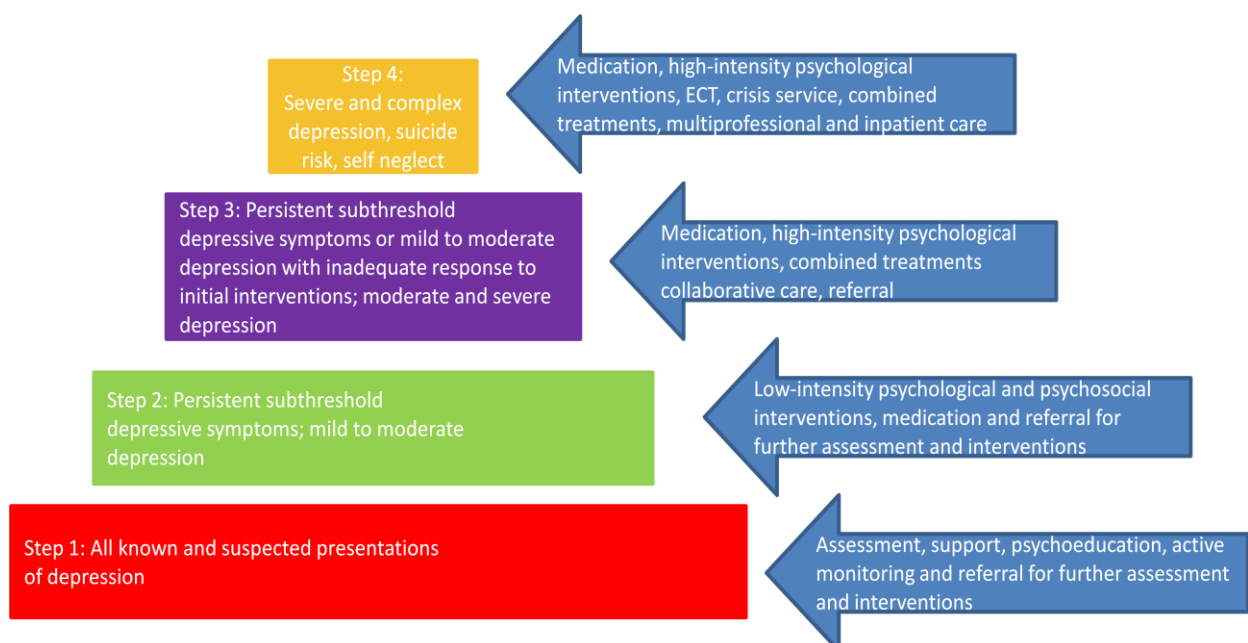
Step 4:
Severe and complex depression, suicide risk, self neglect

Medication, high-intensity psychological interventions, ECT, crisis service, combined treatments, multiprofessional and inpatient care

Step 3: Persistent subthreshold depressive symptoms or mild to moderate depression with inadequate response to initial interventions; moderate and severe depression

Medication, high-intensity psychological interventions, combined treatments collaborative care, referral

Step 2: Persistent subthreshold depressive symptoms; mild to moderate depression

Low-intensity psychological and psychosocial interventions, medication and referral for further assessment and interventions

Step 1: All known and suspected presentations of depression

Assessment, support, psychoeducation, active monitoring and referral for further assessment and interventions